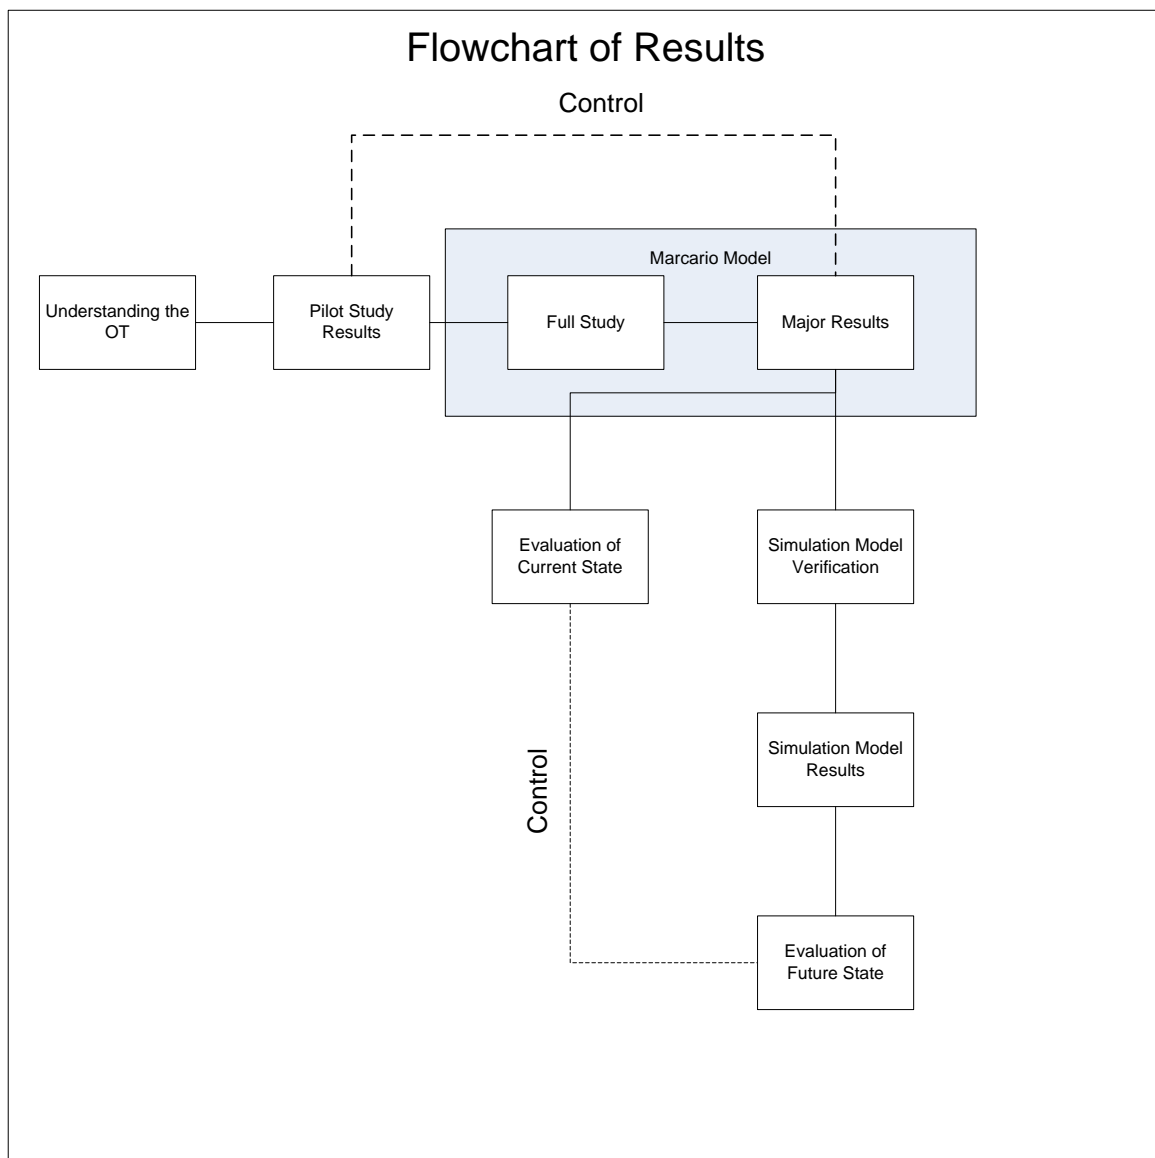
Flowchart of Results

Control

Marcario Model

Understanding the OT

Pilot Study Results

Full Study

Major Results

Evaluation of Current State

Simulation Model Verification

Simulation Model Results

Control

Evaluation of Future State